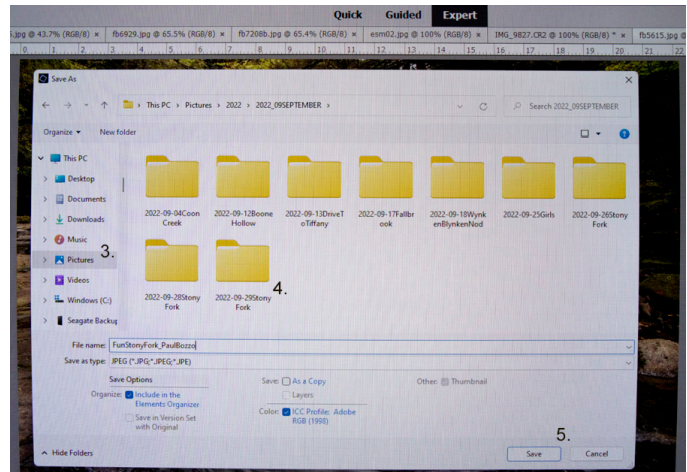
Quick Guided Expert

.jpg @ 43.7% (RGB/8) × fb6929.jpg @ 65.5% (RGB/8) × fb7208b.jpg @ 65.4% (RGB/8) × esm02.jpg @ 100% (RGB/8) × IMG_9827.CR2 @ 100% (RGB/8) * × fb5615.jpg

0 1 2 3 4 5 6 7 8 9 10 11 12 13 14 15 16 17 18 19 20 21 22

Save As

This PC > Pictures > 2022 > 2022_09SEPTEMBER

Search 2022_09SEPTEMBER

Organize ▾ New folder

This PC
Desktop
Documents
Downloads
Music
Pictures
Videos
Windows (C:)
Seagate Backup

3.

2022-09-04Coon Creek
2022-09-12Boone Hollow
2022-09-13DriveToTiffany
2022-09-17Fallbrook
2022-09-18WynkenBlynkenNod
2022-09-25Girls
2022-09-26Stony Fork
2022-09-28Stony Fork
2022-09-29Stony Fork

4.

File name: FunStonyFork_PaulBozzo
Save as type: JPEG (*.JPG;*.JPEG;*.JPE)

Save Options
Organize: Include in the Elements Organizer
Save in Version Set with Original
Save: As a Copy
Layers
Color: ICC Profile: Adobe RGB (1998)
Other: Thumbnail

5.

Hide Folders
Save Cancel